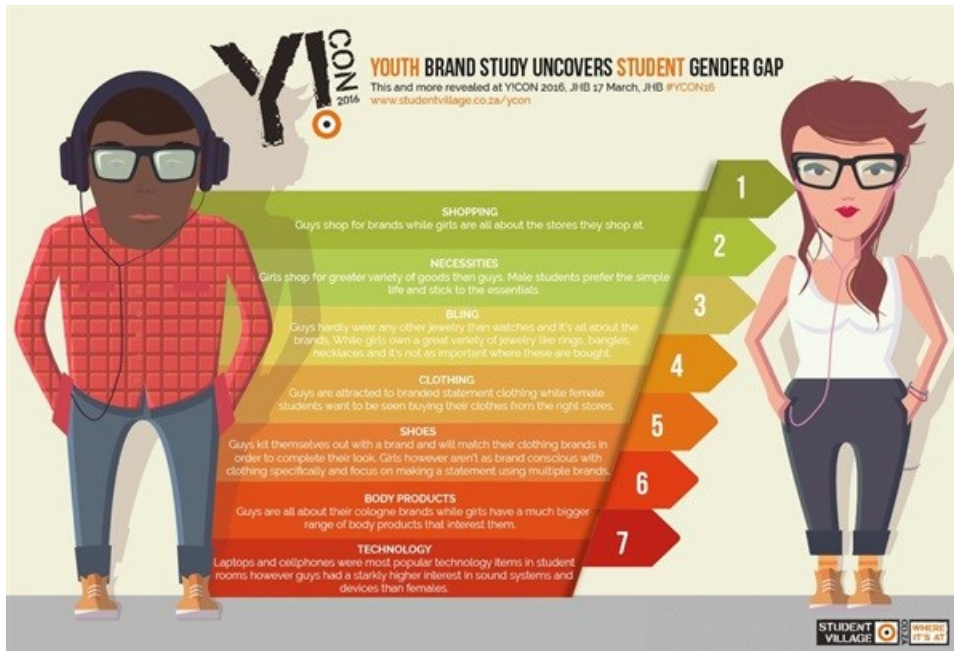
Y! CON 2016

YOUTH BRAND STUDY UNCOVERS STUDENT GENDER GAP

This and more revealed at Y!CON 2016, JHB 17 March, JHB #YCON16

www.studentvillage.co.za/ycon

1

SHOPPING

Guys shop for brands while girls are all about the stores they shop at.

2

NECESSITIES

Girls shop for greater variety of goods than guys. Male students prefer the simple life and stick to the essentials.

3

BLING

Guys hardly wear any other jewelry than watches and it's all about the brands. While girls own a great variety of jewelry like rings, bangles, necklaces and it's not as important where these are bought.

4

CLOTHING

Guys are attracted to branded statement clothing while female students want to be seen buying their clothes from the right stores.

5

SHOES

Guys kit themselves out with a brand and will match their clothing brands in order to complete their look. Girls however aren't as brand conscious with clothing specifically and focus on making a statement using multiple brands.

6

BODY PRODUCTS

Guys are all about their cologne brands while girls have a much bigger range of body products that interest them.

7

TECHNOLOGY

Laptops and cellphones were most popular technology items in student rooms however guys had a starkly higher interest in sound systems and devices than females.

STUDENT VILLAGE .co.za WHERE IT'S AT